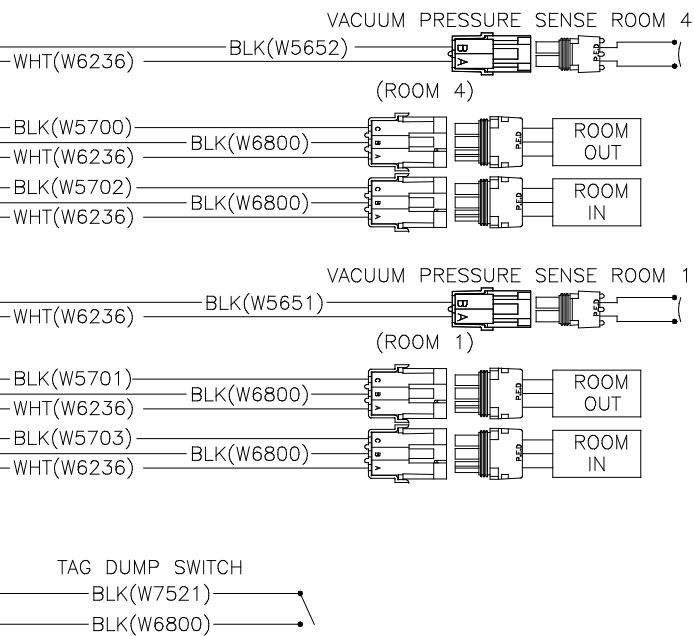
VACUUM PRESSURE SENSE ROOM 4

BLK(W5652)

WHT(W6236)

B A

RED

(ROOM 4)

BLK(W5700)

BLK(W6800)

WHT(W6236)

C B A

RED

ROOM OUT

BLK(W5702)

BLK(W6800)

WHT(W6236)

C B A

RED

ROOM IN

VACUUM PRESSURE SENSE ROOM 1

BLK(W5651)

WHT(W6236)

B A

RED

(ROOM 1)

BLK(W5701)

BLK(W6800)

WHT(W6236)

C B A

RED

ROOM OUT

BLK(W5703)

BLK(W6800)

WHT(W6236)

C B A

RED

ROOM IN

TAG DUMP SWITCH

BLK(W7521)

BLK(W6800)